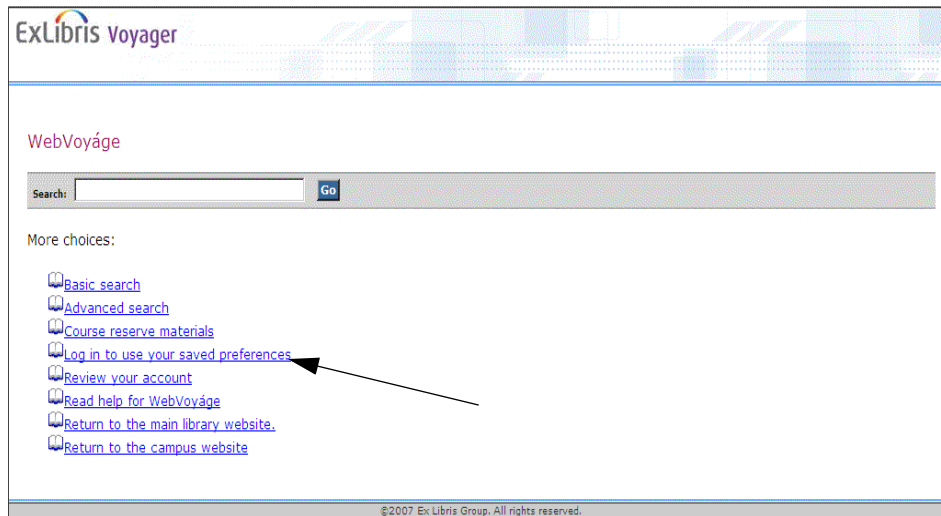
ExLibris Voyager

WebVoyáge

Search: Go

More choices:

Basic search
Advanced search
Course reserve materials
Log in to use your saved preferences
Review your account
Read help for WebVoyáge
Return to the main library website.
Return to the campus website

©2007 Ex Libris Group. All rights reserved.